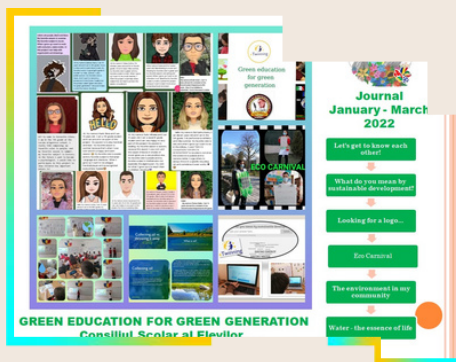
Green education for green generation

HELLO

ECO CARNIVAL

GREEN EDUCATION FOR GREEN GENERATION
Consiliul Școlar al Elevilor

Journal
January - March
2022

Let's get to know each other!

What do you mean by sustainable development?

Looking for a logo...

Eco Carnival

The environment in my community

Water - the essence of life